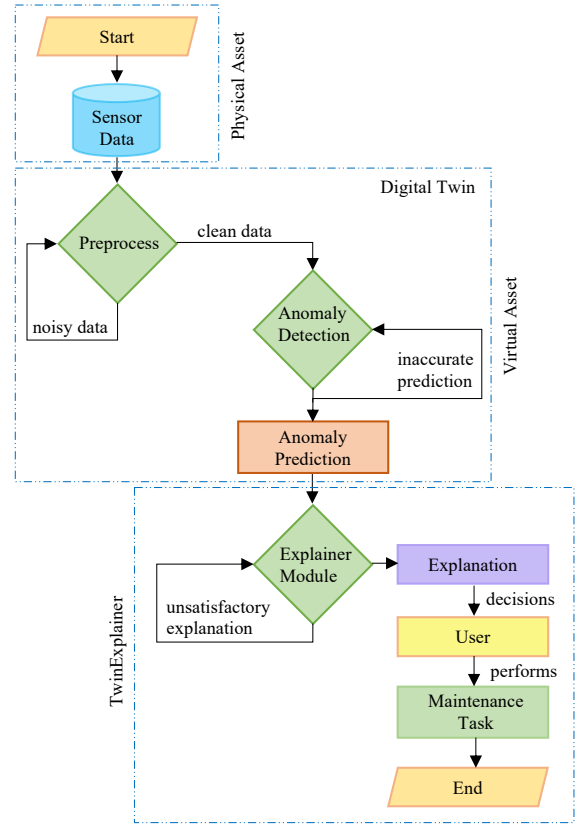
Start

Sensor Data

Physical Asset

Digital Twin

Preprocess

clean data

noisy data

Anomaly Detection

Virtual Asset

inaccurate prediction

Anomaly Prediction

Explainer Module

Explanation

decisions

unsatisfactory explanation

User

TwinExplainer

performs

Maintenance Task

End